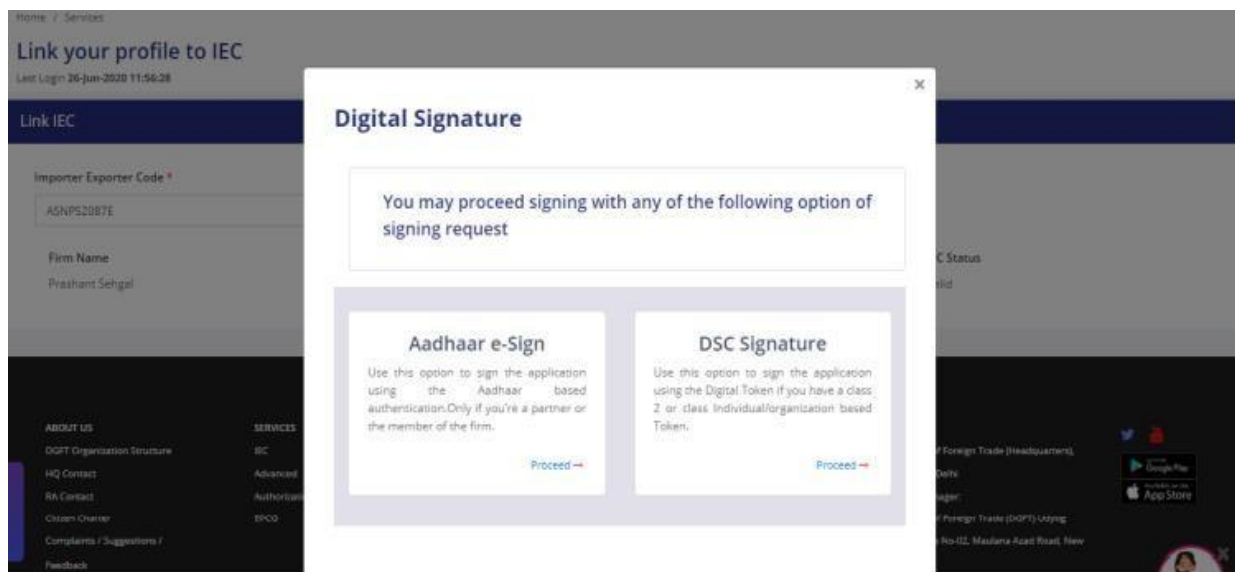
Home / Services

Link your profile to IEC

Last Login 26-Jun-2020 11:56:28

Link IEC

Importer Exporter Code *

ASNPS2087E

Firm Name

Prashant Sehgal

C Status

lid

ABOUT US

DGFT Organization Structure

HQ Contact

RA Contact

Citizen Charter

Complaints / Suggestions / Feedback

SERVICES

IEC

Advanced

Authorization

EPCG

f Foreign Trade (Headquarters),

Delhi

ager:

f Foreign Trade (DGFT)-Udyog

No-02, Maulana Azad Road, New

Google Play

App Store

×

Digital Signature

You may proceed signing with any of the following option of signing request

Aadhaar e-Sign

Use this option to sign the application using the Aadhaar based authentication.Only if you're a partner or the member of the firm.

Proceed →

DSC Signature

Use this option to sign the application using the Digital Token if you have a class 2 or class Individual/organization based Token.

Proceed →